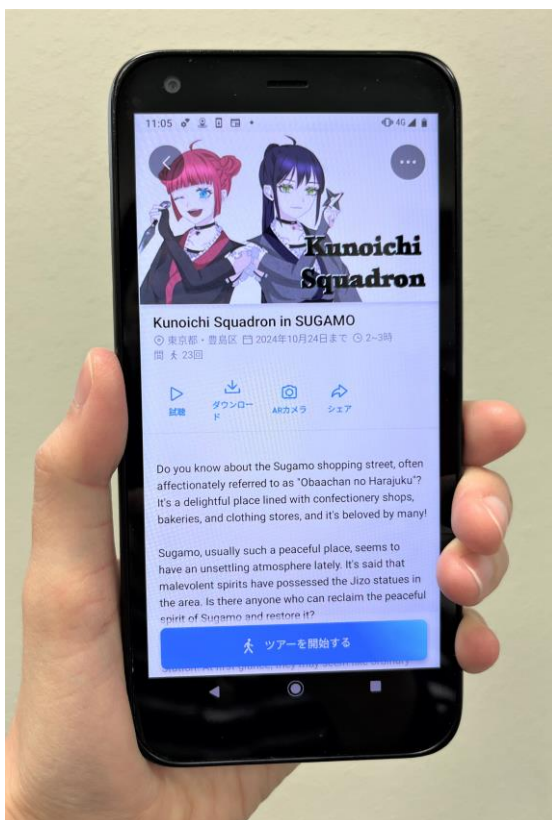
11:05

4G

Kunoichi Squadron

Kunoichi Squadron in SUGAMO

東京都・豊島区 2024年10月24日まで 2~3時間 23回

試聴

ダウンロード

ARカメラ

シェア

Do you know about the Sugamo shopping street, often affectionately referred to as "Obaachan no Harajuku"? It's a delightful place lined with confectionery shops, bakeries, and clothing stores, and it's beloved by many!

Sugamo, usually such a peaceful place, seems to have an unsettling atmosphere lately. It's said that malevolent spirits have possessed the Jizo statues in the area. Is there anyone who can reclaim the peaceful spirit of Sugamo and restore it?

ツアーを開始する

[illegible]